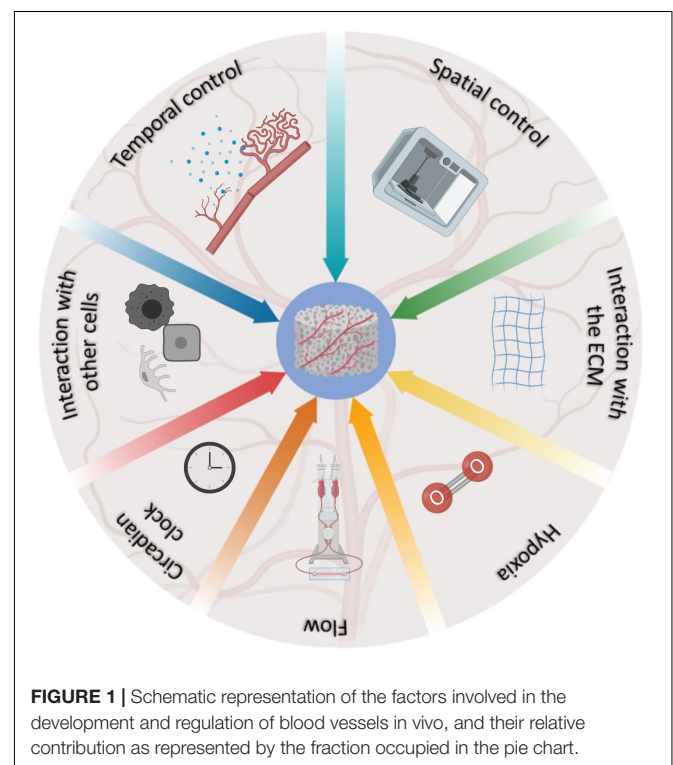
Temporal control

Spatial control

Interaction with the ECM

Hypoxia

Flow

Circadian clock

Interaction with other cells

**FIGURE 1 |** Schematic representation of the factors involved in the development and regulation of blood vessels in vivo, and their relative contribution as represented by the fraction occupied in the pie chart.